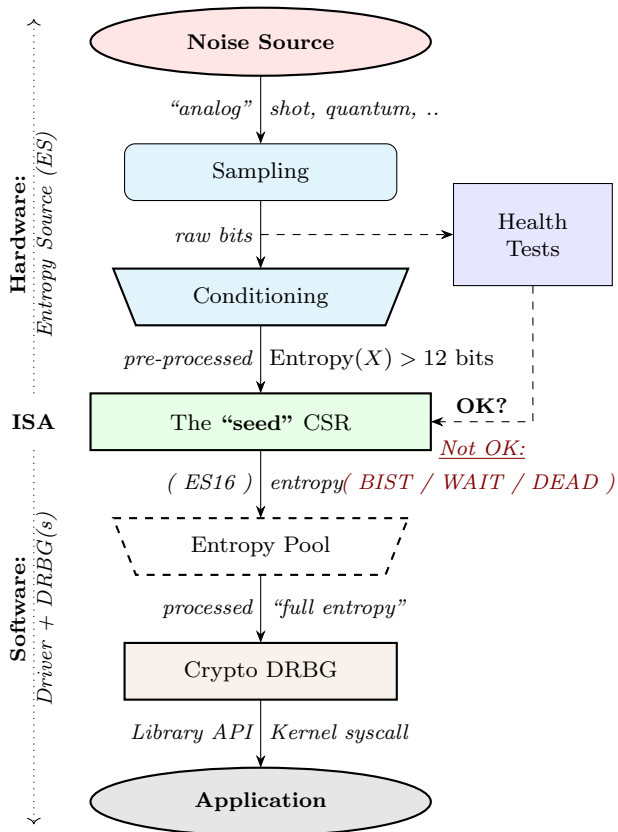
Hardware:
Entropy Source (ES)

Noise Source

"analog" shot, quantum, ..

Sampling

raw bits

Health Tests

Conditioning

pre-processed Entropy$(X) > 12$ bits

ISA

The "seed" CSR

OK?

Not OK:

( ES16 ) entropy( BIST / WAIT / DEAD )

Software:
Driver + DRBG(s)

Entropy Pool

processed "full entropy"

Crypto DRBG

Library API Kernel syscall

Application